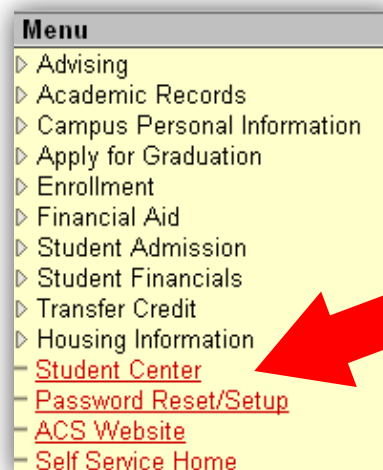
Menu
Advising
Academic Records
Campus Personal Information
Apply for Graduation
Enrollment
Financial Aid
Student Admission
Student Financials
Transfer Credit
Housing Information
Student Center
Password Reset/Setup
ACS Website
Self Service Home